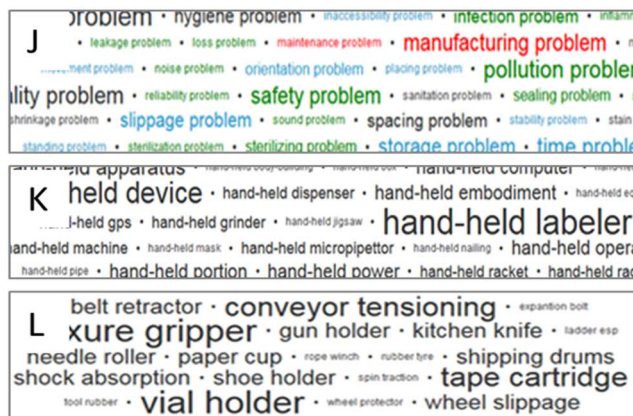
J

problem • hygiene problem • inaccessibility problem • infection problem • inflam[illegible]

• leakage problem • loss problem • maintenance problem • manufacturing problem •

movement problem • noise problem • orientation problem • placing problem • pollution problem

lity problem • reliability problem • safety problem • sanitation problem • sealing problem •

shrinkage problem • slippage problem • sound problem • spacing problem • stability problem • stain

standing problem • sterilization problem • sterilizing problem • storage problem • time proble

K

hand-held apparatus • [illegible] • hand-held computer •

held device • hand-held dispenser • hand-held embodiment • hand-held e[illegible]

d-held gps • hand-held grinder • hand-held jigsaw • hand-held labeler

and-held machine • hand-held mask • hand-held micropipettor • hand-held nailing • hand-held opera

hand-held pipe • hand-held portion • hand-held power • hand-held racket • hand-held ra

L

belt retractor • conveyor tensioning • expantion bolt

xure gripper • gun holder • kitchen knife • ladder esp

needle roller • paper cup • rope winch • rubber tyre • shipping drums

shock absorption • shoe holder • spin traction • tape cartridge

tool rubber • vial holder • wheel protector • wheel slippage